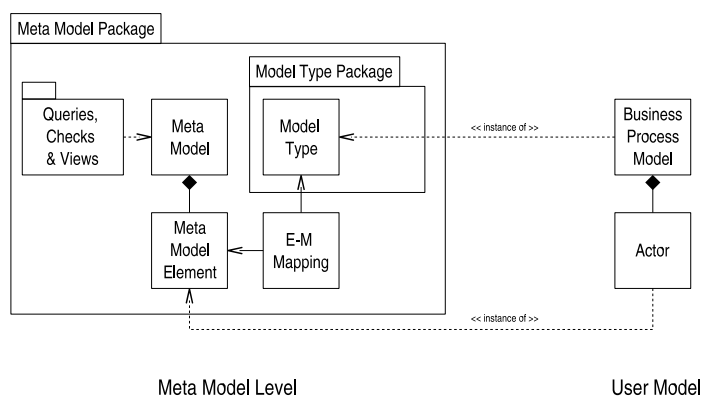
Meta Model Package

Queries, Checks & Views

Meta Model

Model Type Package

Model Type

Meta Model Element

E-M Mapping

<< instance of >>

Business Process Model

Actor

<< instance of >>

Meta Model Level

User Model